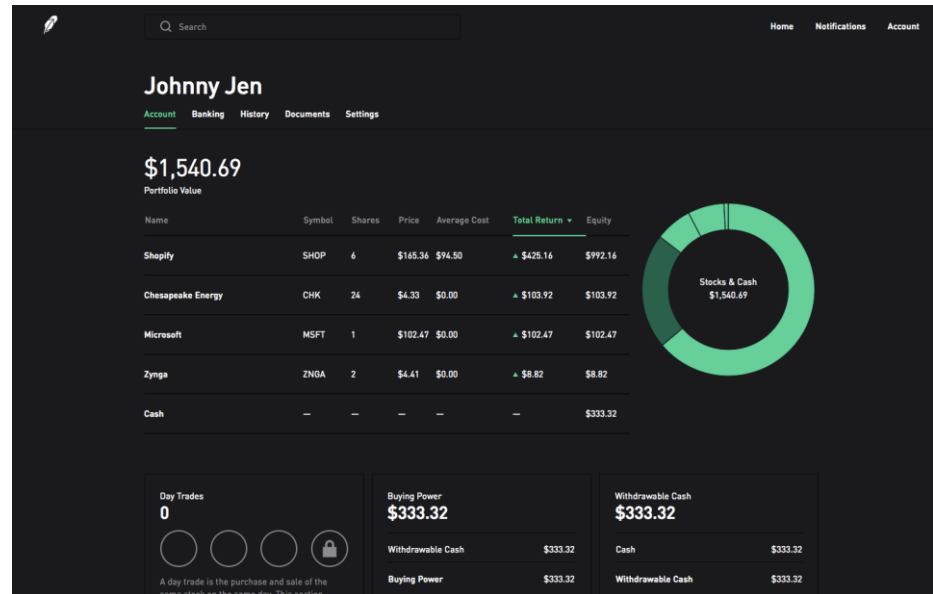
Search

Home Notifications Account

Johnny Jen

Account Banking History Documents Settings

$1,540.69
Portfolio Value

| Name | Symbol | Shares | Price | Average Cost | Total Return ▾ | Equity |
|---|---|---|---|---|---|---|
| Shopify | SHOP | 6 | $165.36 | $94.50 | ▲ $425.16 | $992.16 |
| Chesapeake Energy | CHK | 24 | $4.33 | $0.00 | ▲ $103.92 | $103.92 |
| Microsoft | MSFT | 1 | $102.47 | $0.00 | ▲ $102.47 | $102.47 |
| Zynga | ZNGA | 2 | $4.41 | $0.00 | ▲ $8.82 | $8.82 |
| Cash | — | — | — | — | — | $333.32 |

Stocks & Cash
$1,540.69

Day Trades
0

A day trade is the purchase and sale of the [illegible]

Buying Power
$333.32

Withdrawable Cash $333.32

Buying Power $333.32

Withdrawable Cash
$333.32

Cash $333.32

Withdrawable Cash $333.32